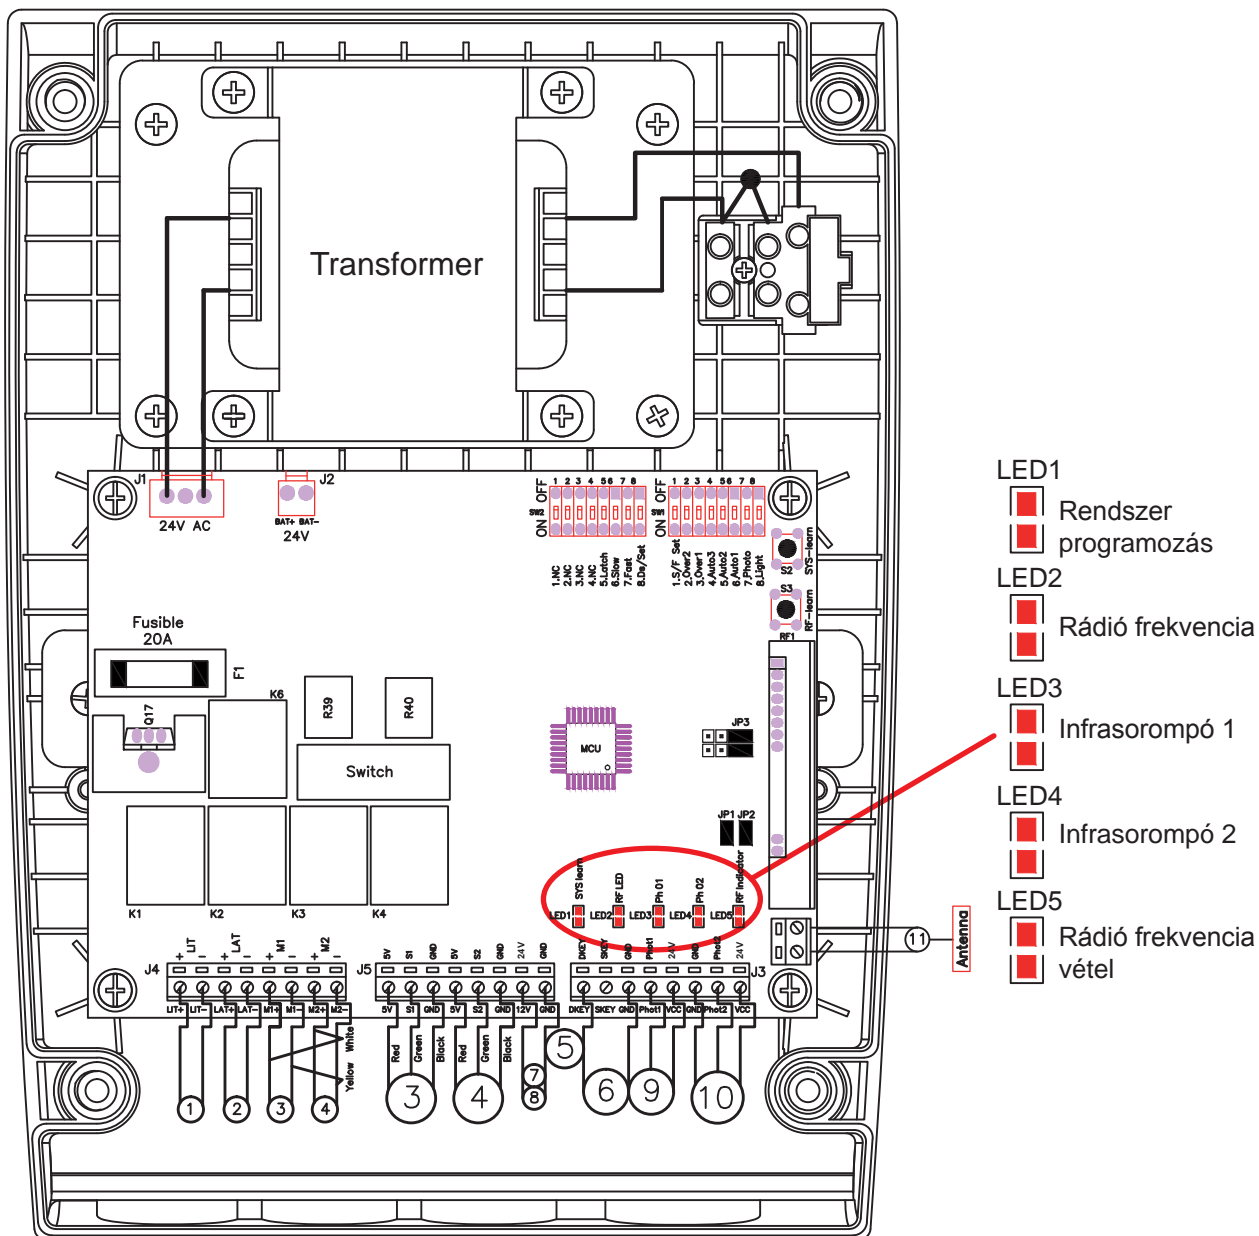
Transformer

J1
24V AC
J2
BAT+ BAT-
24V

OFF 1 2 3 4 5 6 7 8
SW2
ON
1.NC
2.NC
3.NC
4.NC
5.Latch
6.Slow
7.Fast
8.Da/Set

OFF 1 2 3 4 5 6 7 8
SW1
ON
1.S/F Set
2.Over2
3.Over1
4.Auto3
5.Auto2
6.Auto1
7.Photo
8.Light

S2 SYS-learn
S3 RF-learn
RF1

Fusible
20A
F1
K6
R39
R40
Q17
MCU
JP3
Switch
JP1 JP2
K1 K2 K3 K4

SYS learn
RF LED
Ph 01
Ph 02
RF indicator
LED1 LED2 LED3 LED4 LED5

J4
+ LT − + LAT − + M1 − + M2 −
LIT+ LIT− LAT+ LAT− M1+ M1− M2+ M2−
J5
5V S1 GND 5V S2 GND 24V GND
5V S1 GND 5V S2 GND 12V GND
DKEY SKEY GND Phot1 24V GND Phot2 24V
DKEY SKEY GND Phot1 VCC GND Phot2 VCC
J3

Red Green Black Red Green Black
White Yellow

1 2 3 4 3 4 5 6 7 8 9 10 11
Antenna

LED1
Rendszer programozás
LED2
Rádió frekvencia
LED3
Infrasorompó 1
LED4
Infrasorompó 2
LED5
Rádió frekvencia vétel